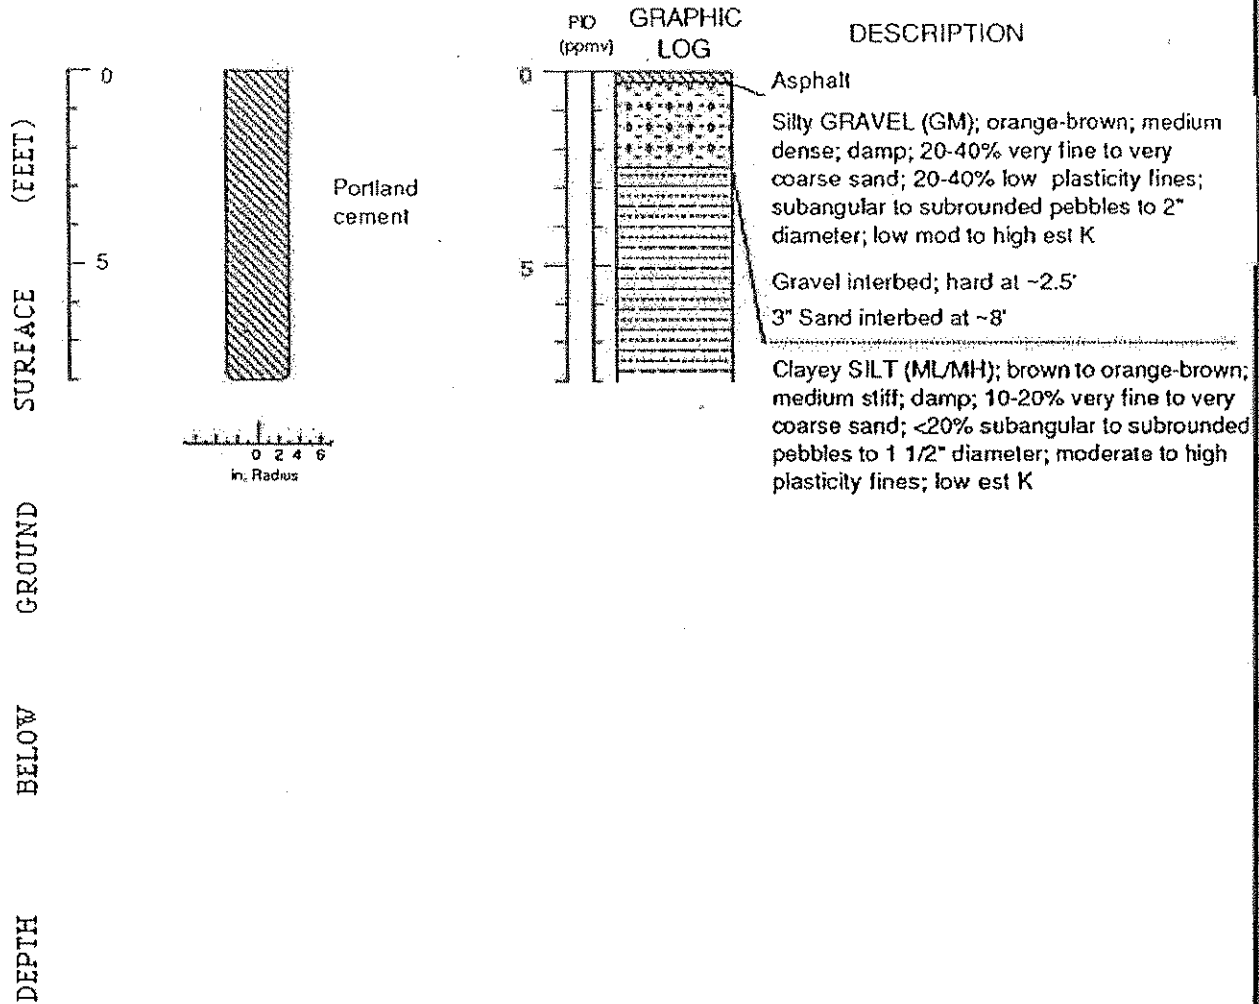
DEPTH BELOW GROUND SURFACE (FEET)

0

5

Portland cement

0 2 4 6
in. Radius

PID (ppmv)

GRAPHIC LOG

DESCRIPTION

0

5

Asphalt

Silty GRAVEL (GM); orange-brown; medium dense; damp; 20-40% very fine to very coarse sand; 20-40% low plasticity fines; subangular to subrounded pebbles to 2" diameter; low mod to high est K

Gravel interbed; hard at ~2.5'

3" Sand interbed at ~8'

Clayey SILT (ML/MH); brown to orange-brown; medium stiff; damp; 10-20% very fine to very coarse sand; <20% subangular to subrounded pebbles to 1 1/2" diameter; moderate to high plasticity fines; low est K